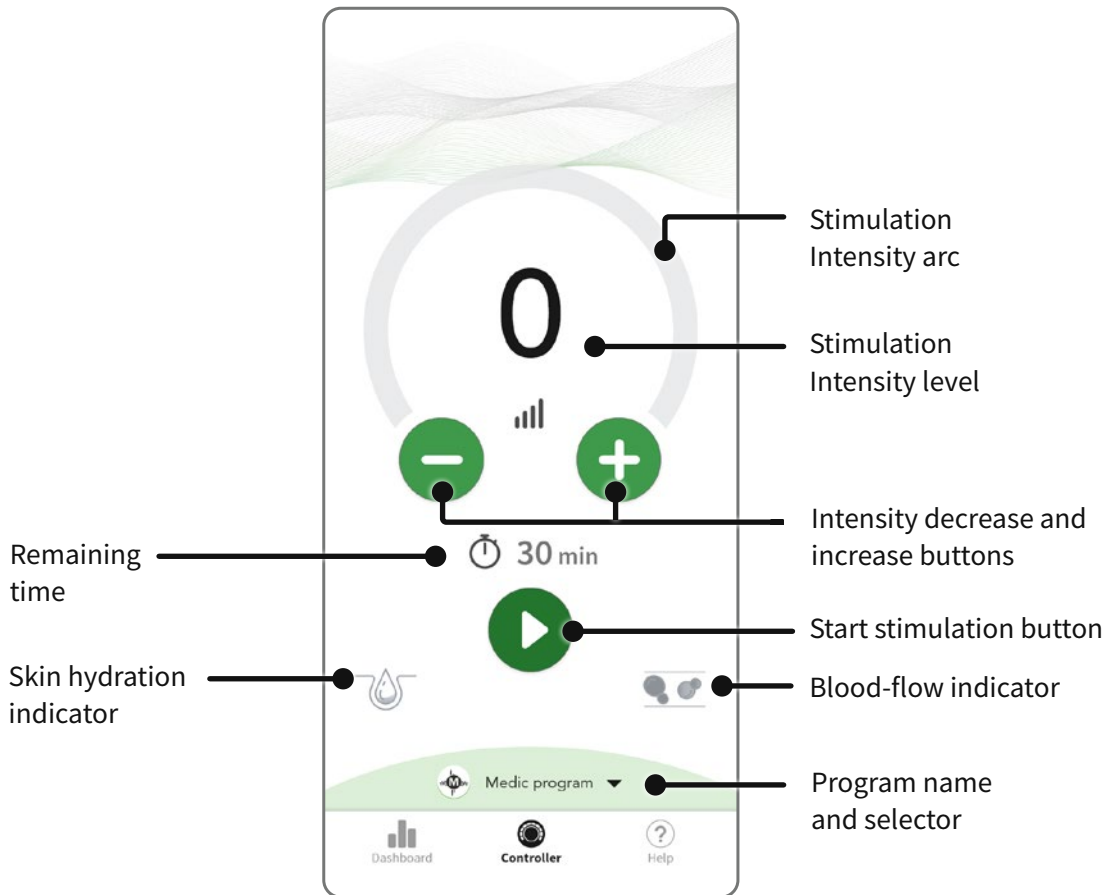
Stimulation Intensity arc

0

Stimulation Intensity level

Intensity decrease and increase buttons

Remaining time

30 min

Start stimulation button

Skin hydration indicator

Blood-flow indicator

M

Medic program

Program name and selector

Dashboard

Controller

?

Help